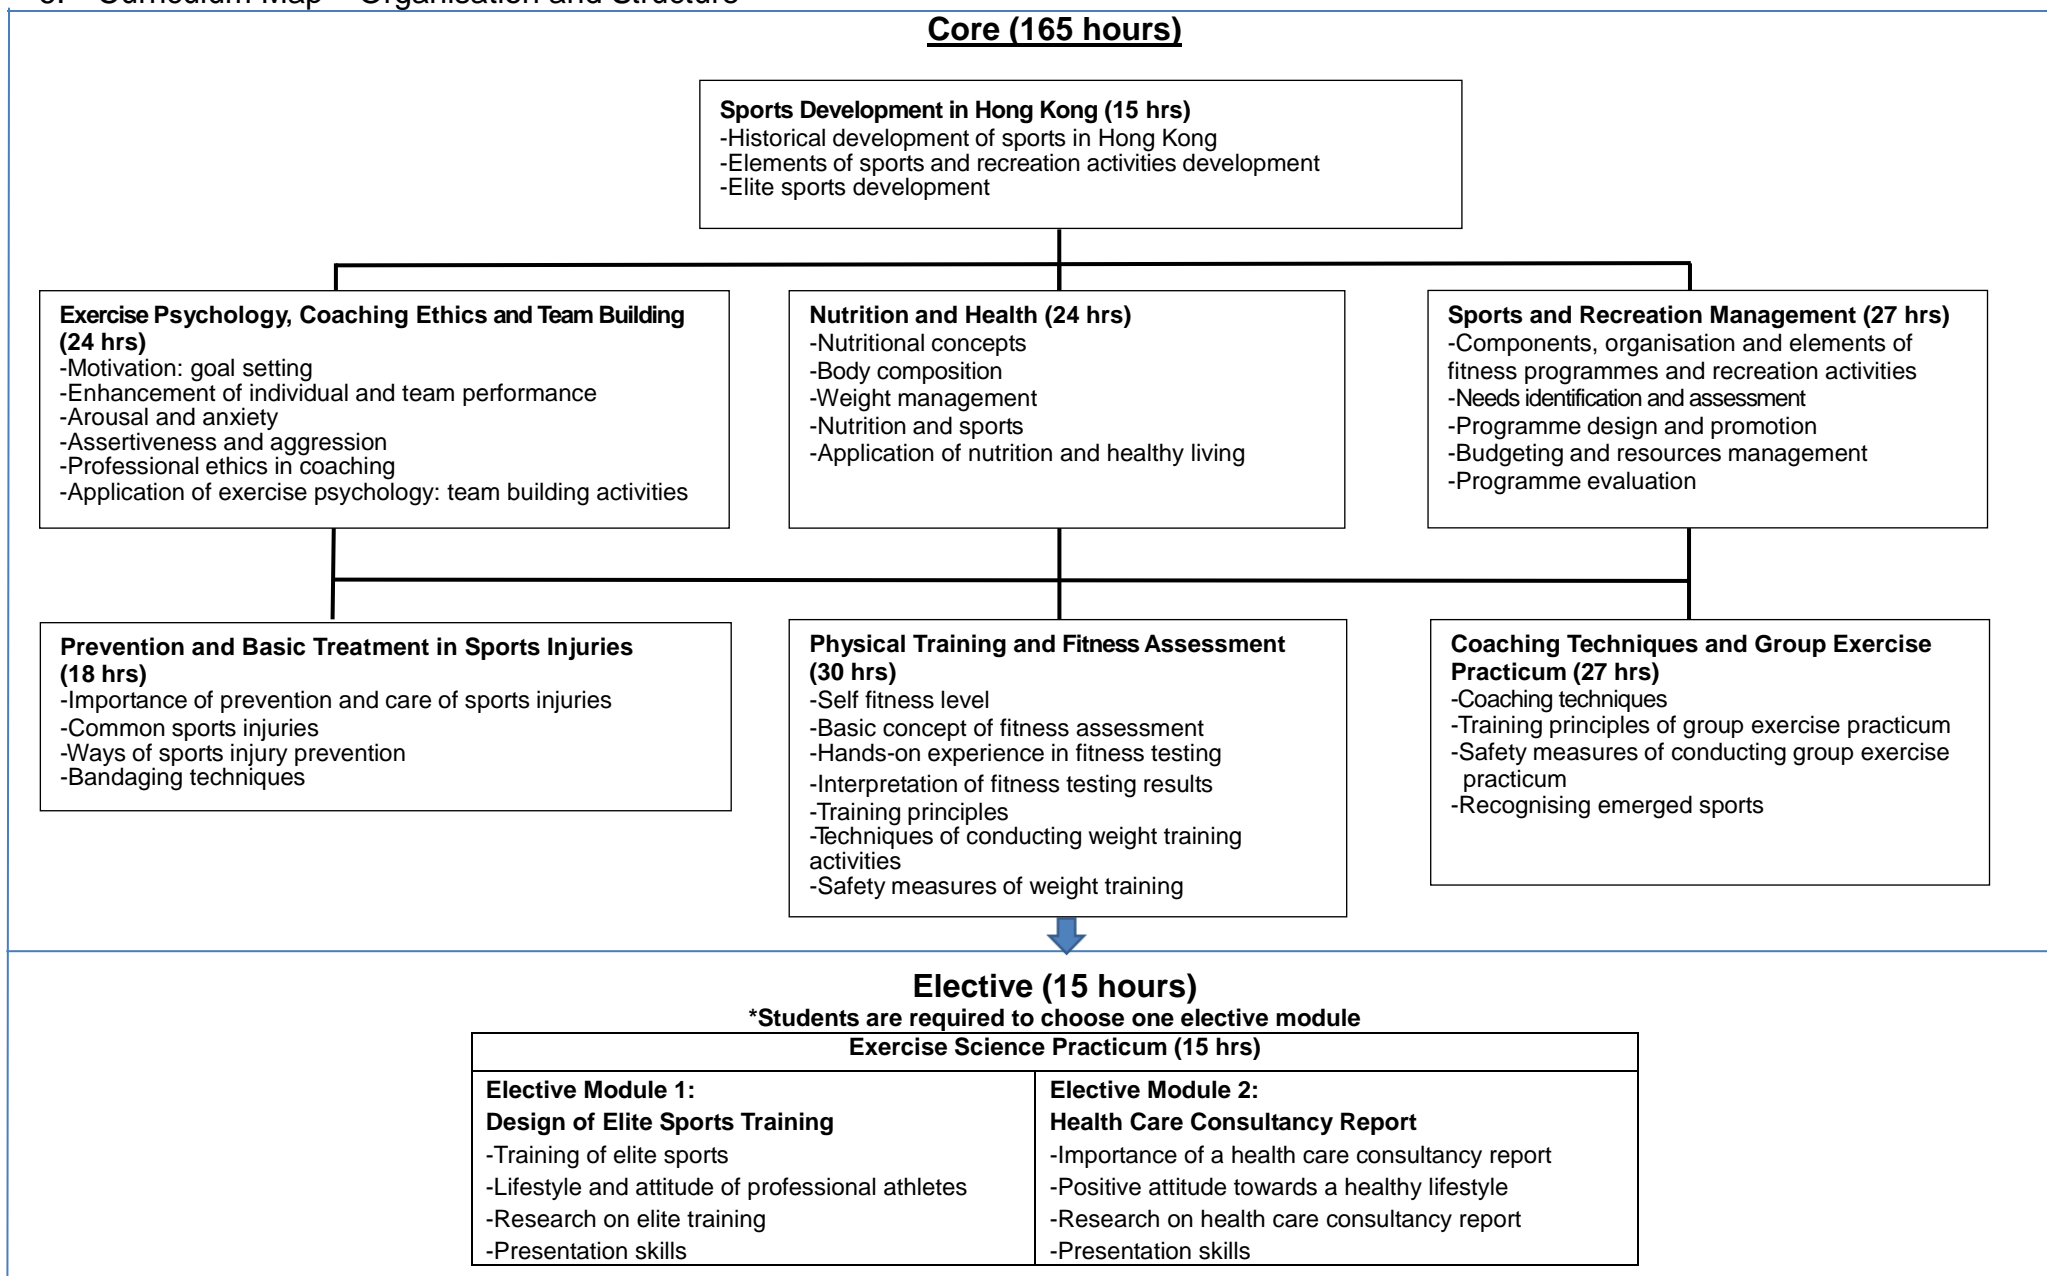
3. Curriculum Map – Organisation and Structure

Core (165 hours)

Sports Development in Hong Kong (15 hrs)
-Historical development of sports in Hong Kong
-Elements of sports and recreation activities development
-Elite sports development

Exercise Psychology, Coaching Ethics and Team Building (24 hrs)
-Motivation: goal setting
-Enhancement of individual and team performance
-Arousal and anxiety
-Assertiveness and aggression
-Professional ethics in coaching
-Application of exercise psychology: team building activities

Nutrition and Health (24 hrs)
-Nutritional concepts
-Body composition
-Weight management
-Nutrition and sports
-Application of nutrition and healthy living

Sports and Recreation Management (27 hrs)
-Components, organisation and elements of fitness programmes and recreation activities
-Needs identification and assessment
-Programme design and promotion
-Budgeting and resources management
-Programme evaluation

Prevention and Basic Treatment in Sports Injuries (18 hrs)
-Importance of prevention and care of sports injuries
-Common sports injuries
-Ways of sports injury prevention
-Bandaging techniques

Physical Training and Fitness Assessment (30 hrs)
-Self fitness level
-Basic concept of fitness assessment
-Hands-on experience in fitness testing
-Interpretation of fitness testing results
-Training principles
-Techniques of conducting weight training activities
-Safety measures of weight training

Coaching Techniques and Group Exercise Practicum (27 hrs)
-Coaching techniques
-Training principles of group exercise practicum
-Safety measures of conducting group exercise practicum
-Recognising emerged sports

Elective (15 hours)
*Students are required to choose one elective module

| Exercise Science Practicum (15 hrs) | |
|---|---|
| Elective Module 1: Design of Elite Sports Training<br>-Training of elite sports<br>-Lifestyle and attitude of professional athletes<br>-Research on elite training<br>-Presentation skills | Elective Module 2: Health Care Consultancy Report<br>-Importance of a health care consultancy report<br>-Positive attitude towards a healthy lifestyle<br>-Research on health care consultancy report<br>-Presentation skills |